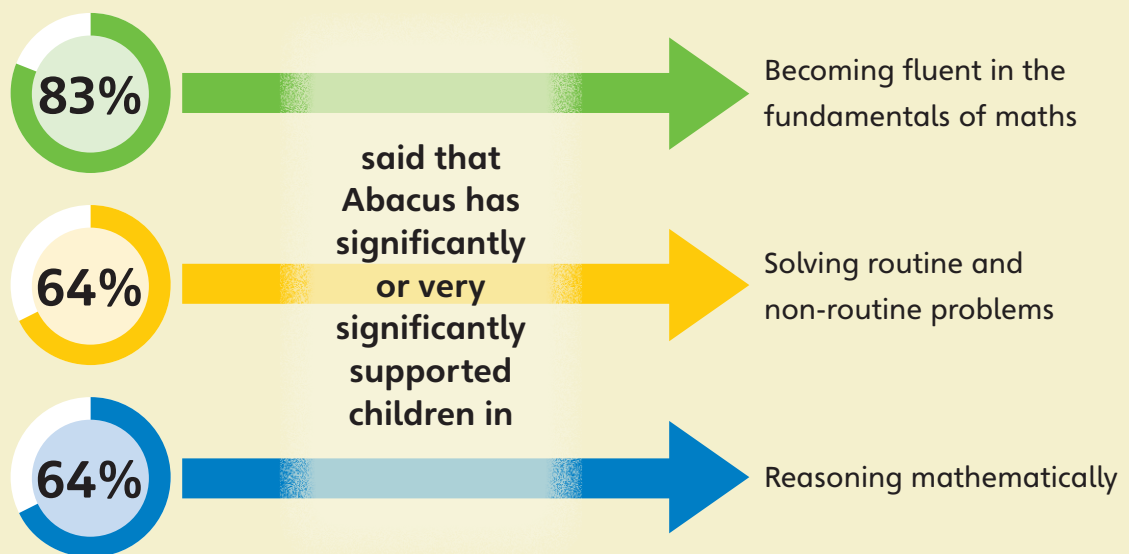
83%

64%

64%

said that Abacus has significantly or very significantly supported children in

Becoming fluent in the fundamentals of maths

Solving routine and non-routine problems

Reasoning mathematically